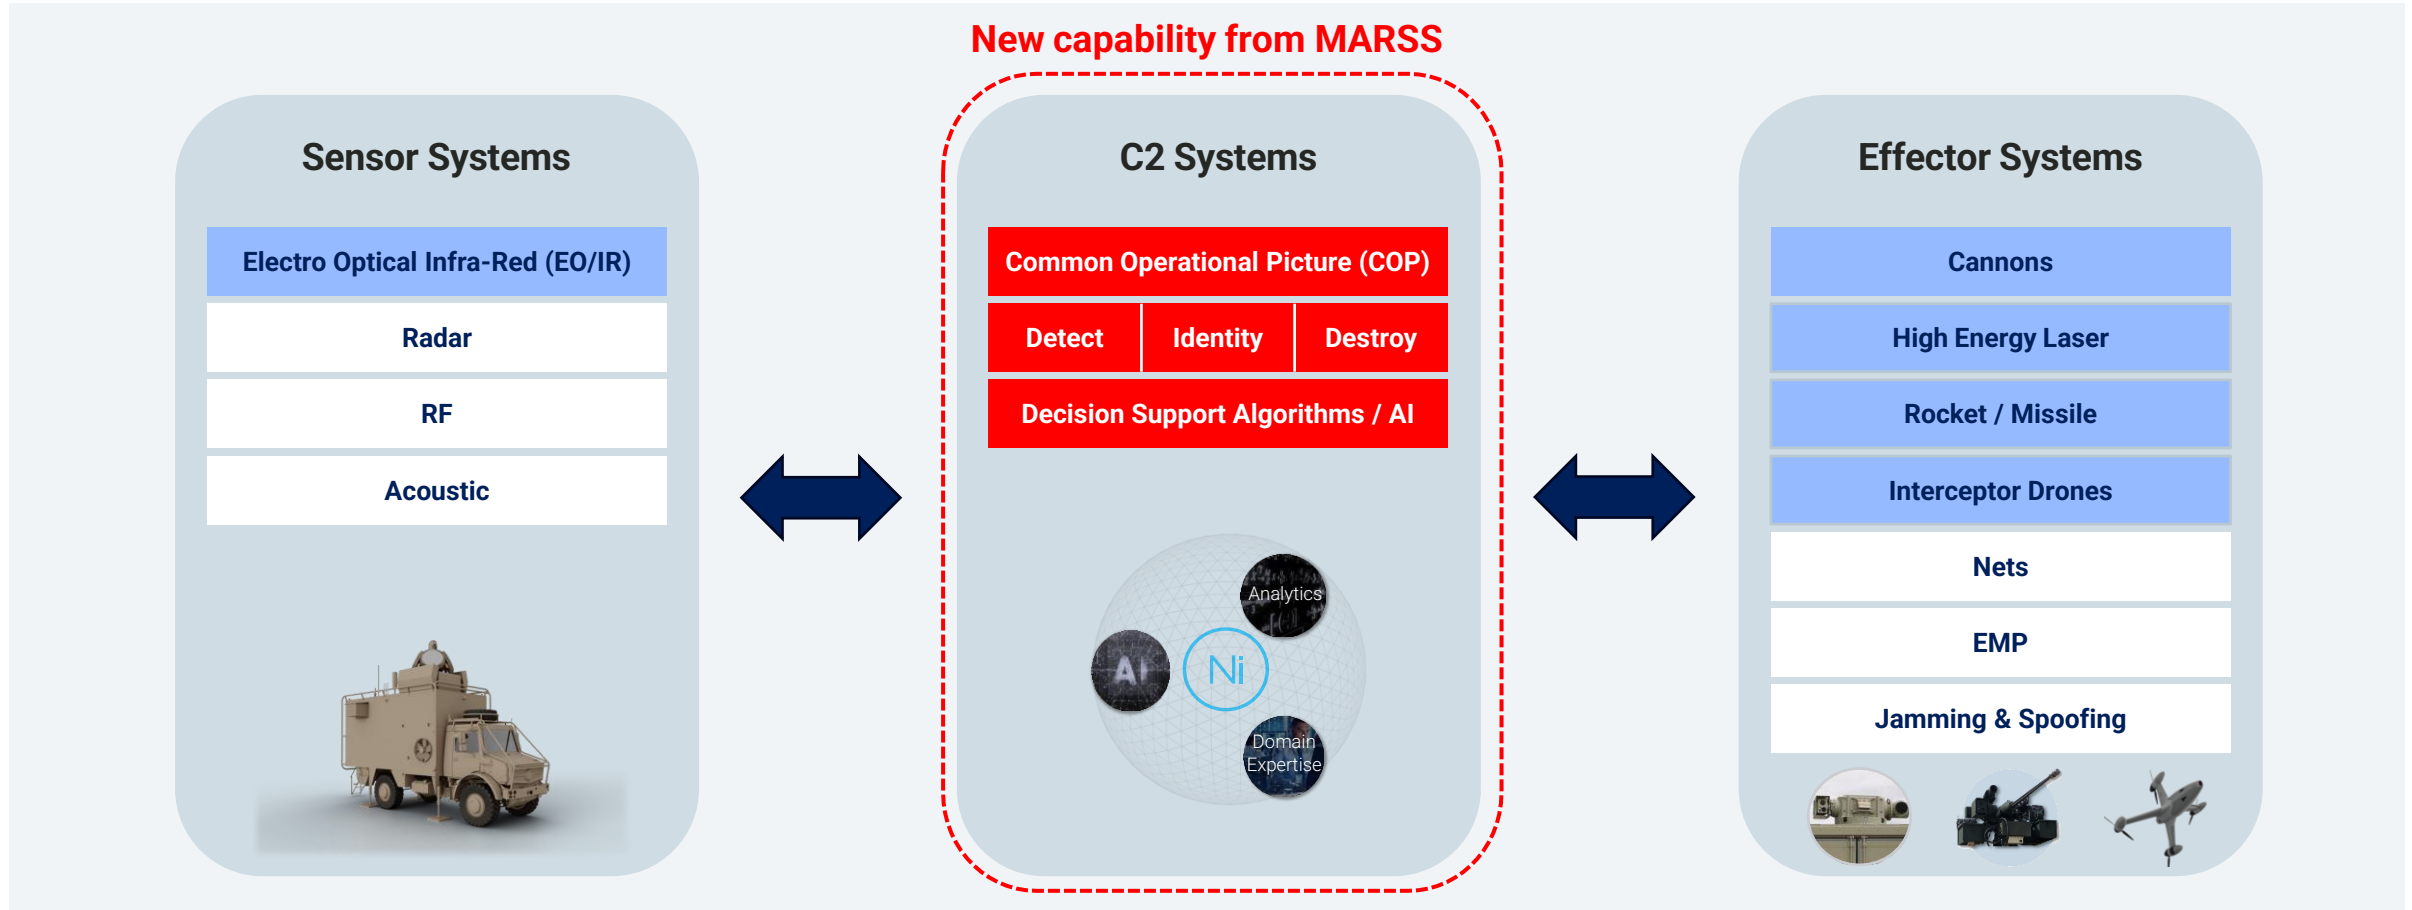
New capability from MARSS

Sensor Systems

Electro Optical Infra-Red (EO/IR)

Radar

RF

Acoustic

C2 Systems

Common Operational Picture (COP)

| Detect | Identity | Destroy |
|---|---|---|

Decision Support Algorithms / AI

Analytics

AI

Ni

Domain Expertise

Effector Systems

Cannons

High Energy Laser

Rocket / Missile

Interceptor Drones

Nets

EMP

Jamming & Spoofing